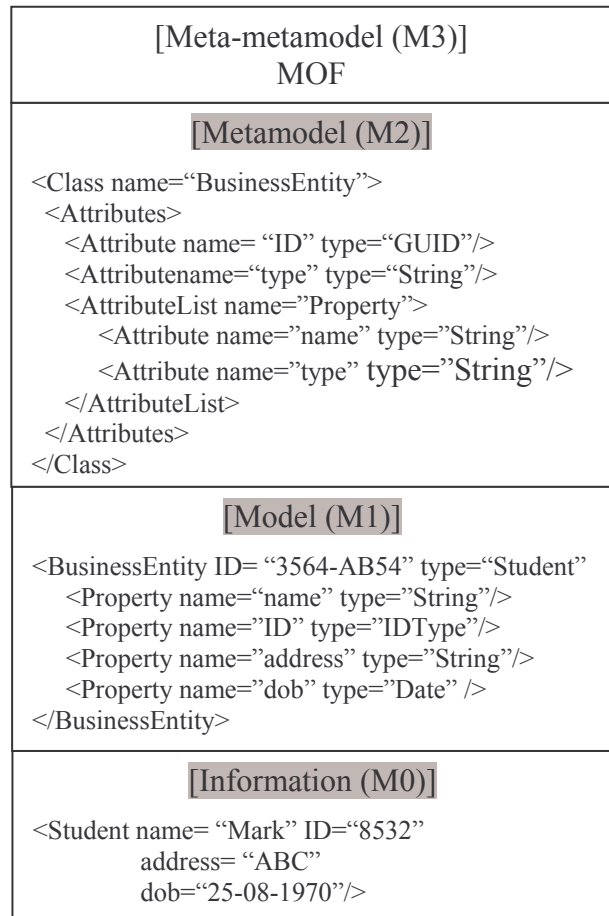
[Meta-metamodel (M3)]
MOF

[Metamodel (M2)]

<Class name="BusinessEntity">
<Attributes>
<Attribute name= "ID" type="GUID"/>
<Attributename="type" type="String"/>
<AttributeList name="Property">
<Attribute name="name" type="String"/>
<Attribute name="type" type="String"/>
</AttributeList>
</Attributes>
</Class>

[Model (M1)]

<BusinessEntity ID= "3564-AB54" type="Student"
<Property name="name" type="String"/>
<Property name="ID" type="IDType"/>
<Property name="address" type="String"/>
<Property name="dob" type="Date" />
</BusinessEntity>

[Information (M0)]

<Student name= "Mark" ID="8532"
address= "ABC"
dob="25-08-1970"/>